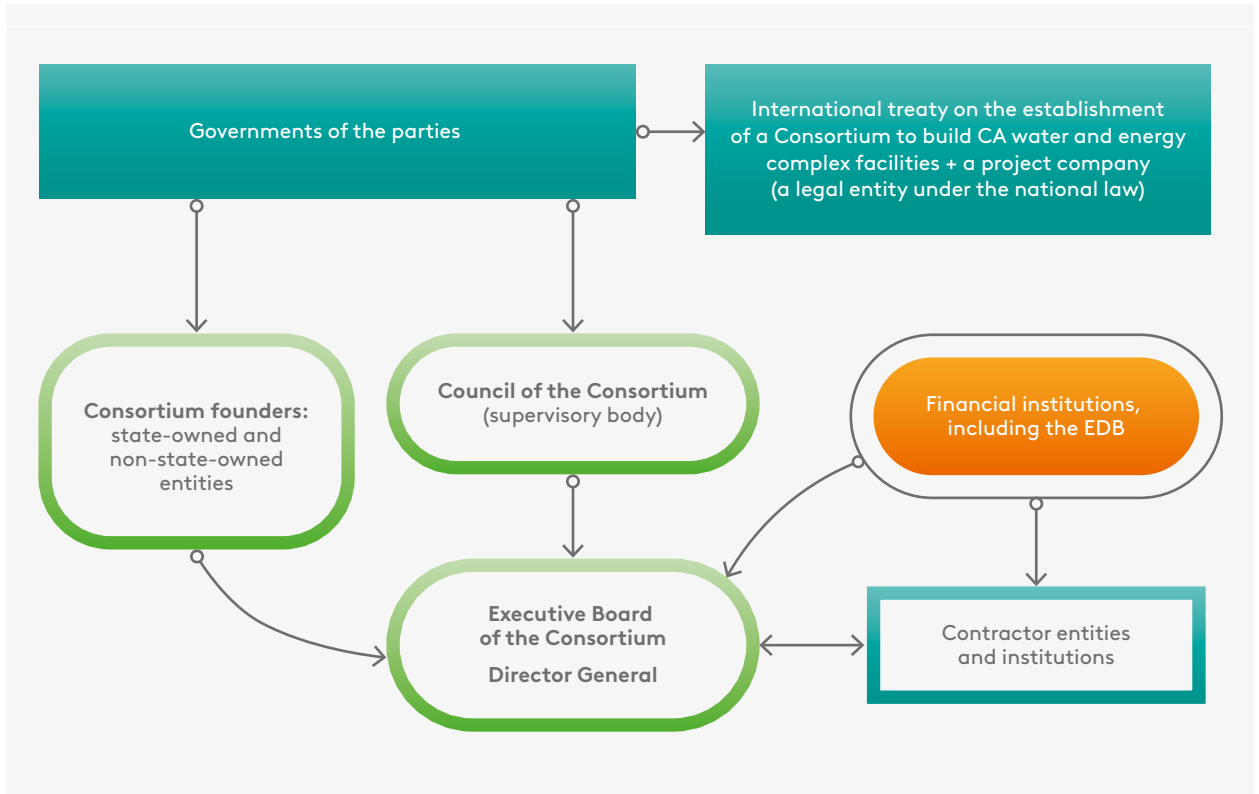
Governments of the parties

International treaty on the establishment of a Consortium to build CA water and energy complex facilities + a project company (a legal entity under the national law)

Consortium founders: state-owned and non-state-owned entities

Council of the Consortium (supervisory body)

Financial institutions, including the EDB

Executive Board of the Consortium

Director General

Contractor entities and institutions